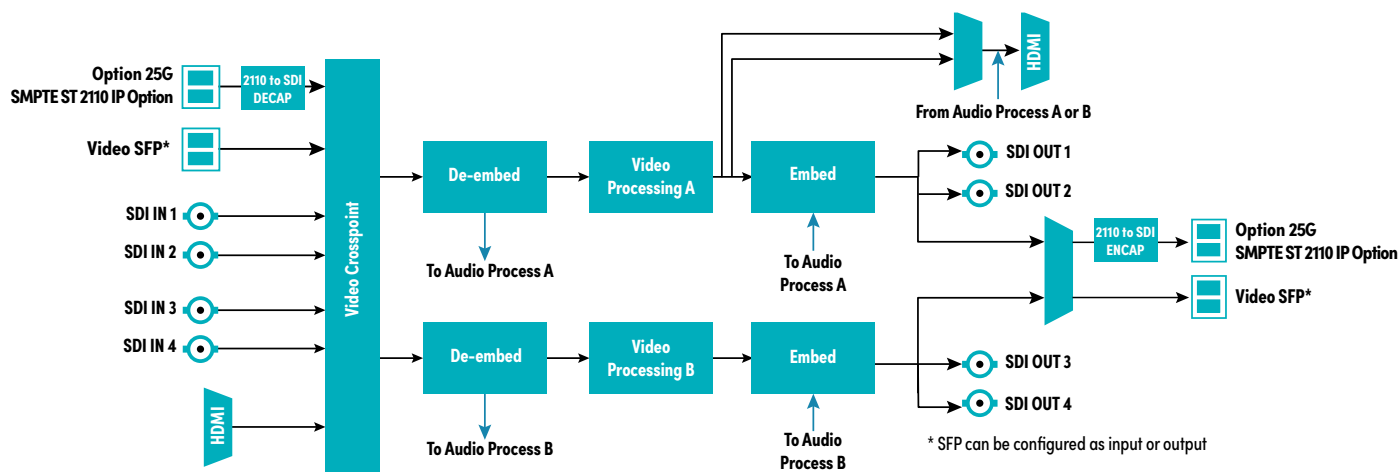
Option 25G
SMPTE ST 2110 IP Option

2110 to SDI
DECAP

Video SFP*

SDI IN 1
SDI IN 2
SDI IN 3
SDI IN 4

HDMI

Video Crosspoint

De-embed
To Audio Process A

Video
Processing A

Embed
To Audio
Process A

HDMI
From Audio Process A or B

SDI OUT 1
SDI OUT 2

2110 to SDI
ENCAP

Option 25G
SMPTE ST 2110 IP Option

Video SFP*

De-embed
To Audio Process B

Video
Processing B

Embed
To Audio
Process B

SDI OUT 3
SDI OUT 4

* SFP can be configured as input or output